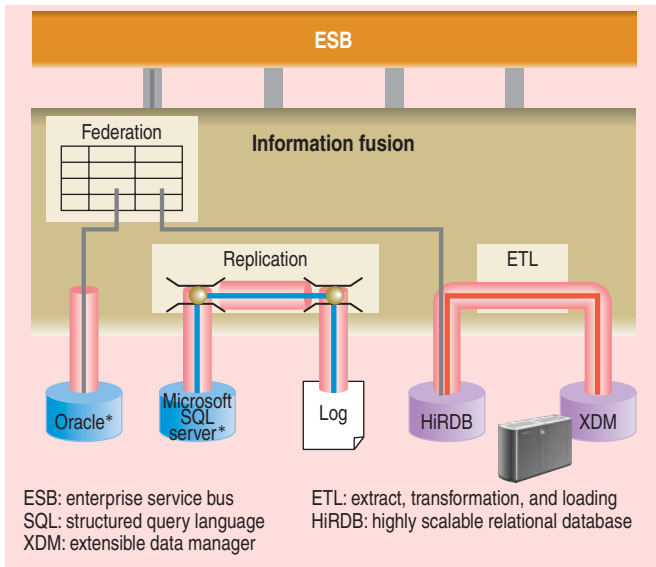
ESB

Information fusion

Federation

Replication

ETL

Oracle*

Microsoft SQL server*

Log

HiRDB

XDM

ESB: enterprise service bus
SQL: structured query language
XDM: extensible data manager

ETL: extract, transformation, and loading
HiRDB: highly scalable relational database